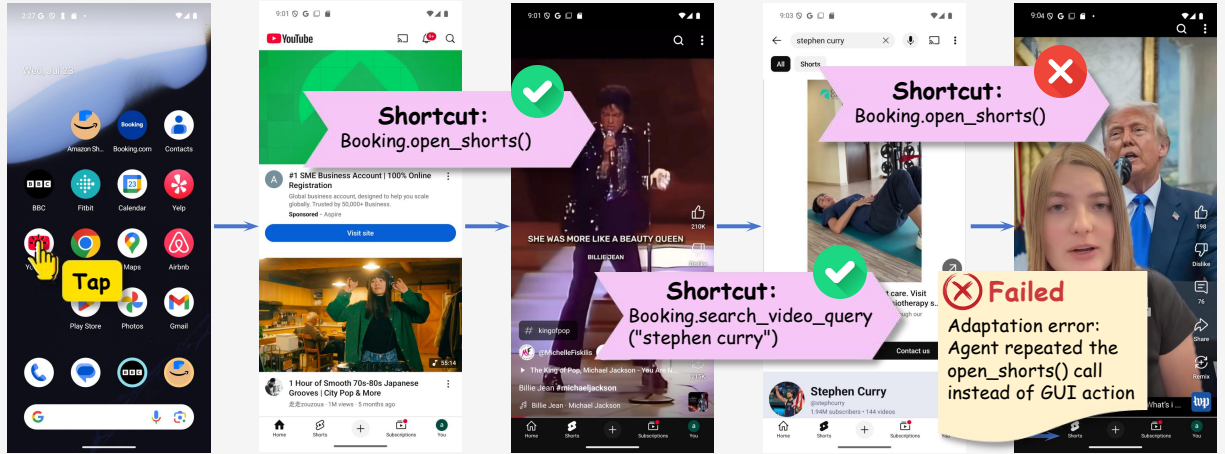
2:27 G
Wed, Jul 23
Amazon Sh... Booking.com Contacts
BBC Fitbit Calendar Yelp
Yo... Maps Airbnb
Tap
Play Store Photos Gmail

9:01
YouTube
#1 SME Business Account | 100% Online Registration
Global business account, designed to help you scale globally. Trusted by 50,000+ Business.
Sponsored · Aspire
Visit site
55:14
1 Hour of Smooth 70s-80s Japanese Grooves | City Pop & More
Home Shorts Subscriptions You

Shortcut:
Booking.open_shorts()

9:01
SHE WAS MORE LIKE A BEAUTY QUEEN
BILLIEJEAN
210K
# kingofpop
@MichelleFiskilis
The King of Pop, Michael Jackson - You Are N...
Billie Jean #michaeljackson
Billie Jean · Michael Jackson
Home Shorts Subscriptions You

9:03
stephen curry
All Shorts
ort care. Visit otherapy s...
Contact us
Stephen Curry
@stephcurry
1.94M subscribers · 144 videos
Home Shorts Subscriptions You

Shortcut:
Booking.search_video_query ("stephen curry")

Shortcut:
Booking.open_shorts()

9:04
198
Dislike
76
Share
Remix
What's i...
Shorts Subscriptions You

Failed
Adaptation error: Agent repeated the open_shorts() call instead of GUI action